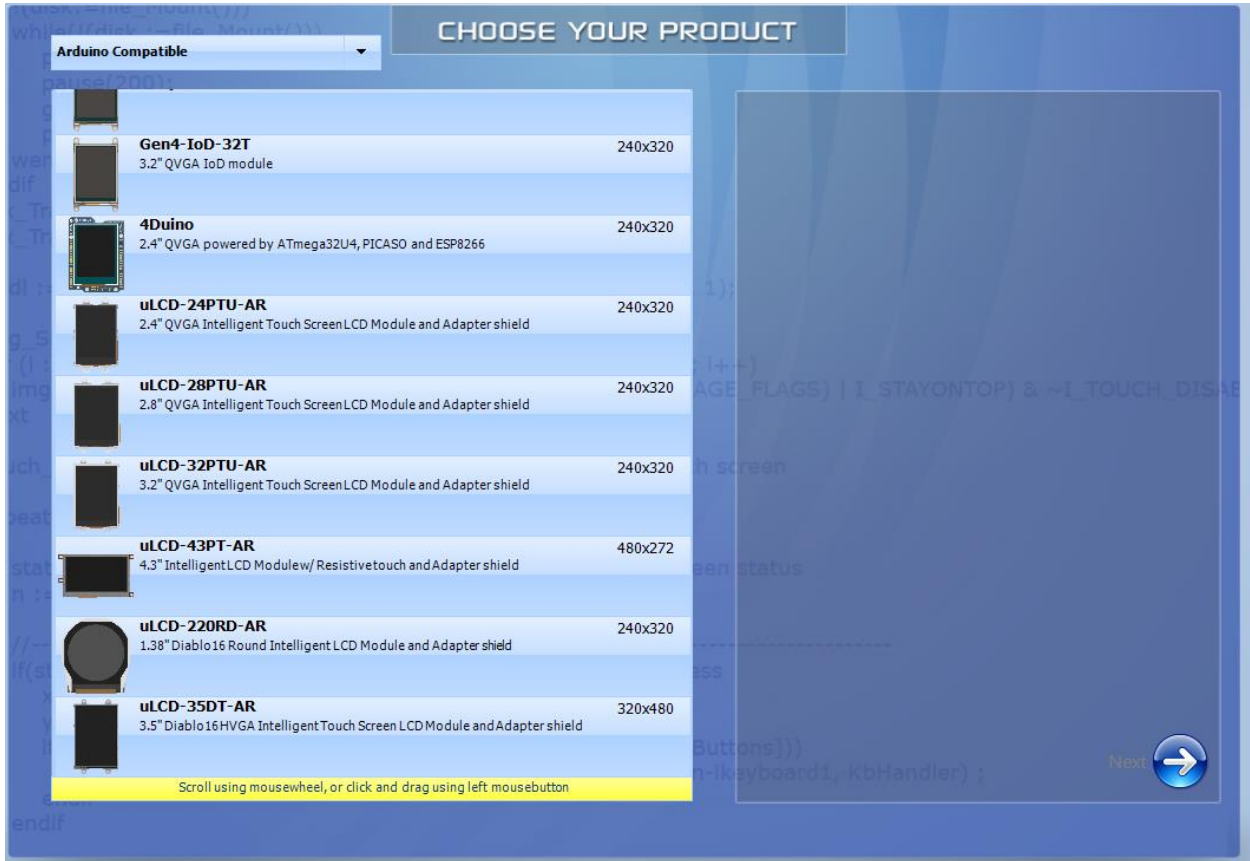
CHOOSE YOUR PRODUCT

Arduino Compatible

Gen4-IoD-32T
3.2" QVGA IoD module
240x320

4Duino
2.4" QVGA powered by ATmega32U4, PICASO and ESP8266
240x320

uLCD-24PTU-AR
2.4" QVGA Intelligent Touch Screen LCD Module and Adapter shield
240x320

uLCD-28PTU-AR
2.8" QVGA Intelligent Touch Screen LCD Module and Adapter shield
240x320

uLCD-32PTU-AR
3.2" QVGA Intelligent Touch Screen LCD Module and Adapter shield
240x320

uLCD-43PT-AR
4.3" Intelligent LCD Module w/ Resistive touch and Adapter shield
480x272

uLCD-220RD-AR
1.38" Diablo16 Round Intelligent LCD Module and Adapter shield
240x320

uLCD-35DT-AR
3.5" Diablo16 HVGA Intelligent Touch Screen LCD Module and Adapter shield
320x480

Scroll using mousewheel, or click and drag using left mousebutton

Next